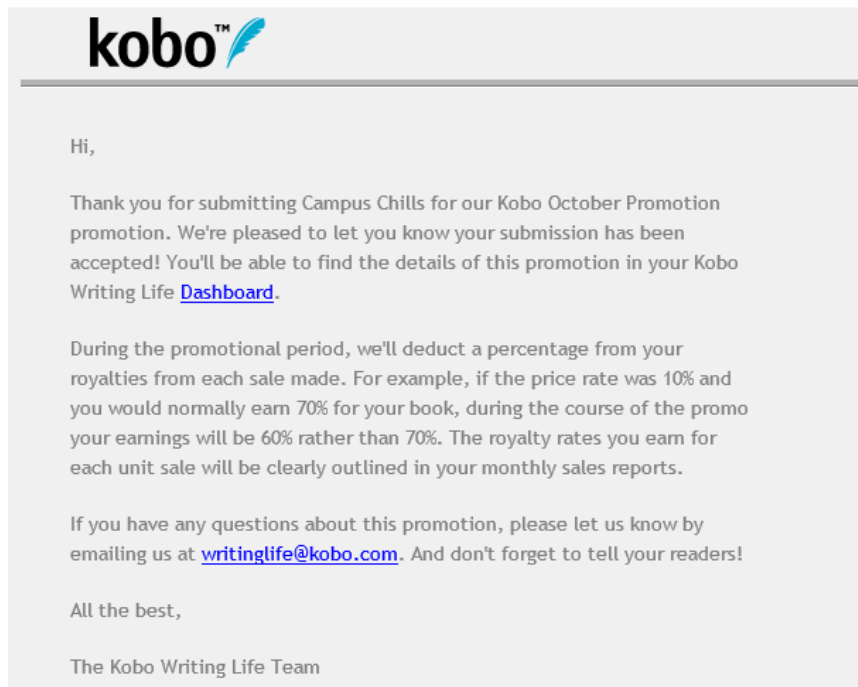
kobo™

Hi,

Thank you for submitting Campus Chills for our Kobo October Promotion promotion. We're pleased to let you know your submission has been accepted! You'll be able to find the details of this promotion in your Kobo Writing Life Dashboard.

During the promotional period, we'll deduct a percentage from your royalties from each sale made. For example, if the price rate was 10% and you would normally earn 70% for your book, during the course of the promo your earnings will be 60% rather than 70%. The royalty rates you earn for each unit sale will be clearly outlined in your monthly sales reports.

If you have any questions about this promotion, please let us know by emailing us at writinglife@kobo.com. And don't forget to tell your readers!

All the best,

The Kobo Writing Life Team